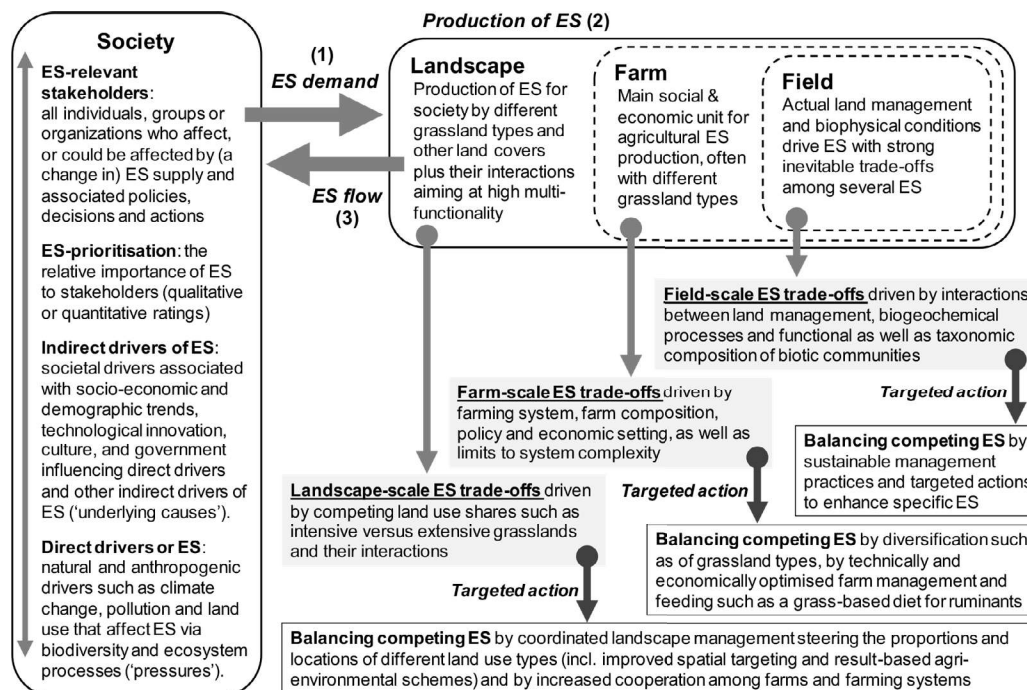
Society

ES-relevant stakeholders: all individuals, groups or organizations who affect, or could be affected by (a change in) ES supply and associated policies, decisions and actions

ES-prioritisation: the relative importance of ES to stakeholders (qualitative or quantitative ratings)

Indirect drivers of ES: societal drivers associated with socio-economic and demographic trends, technological innovation, culture, and government influencing direct drivers and other indirect drivers of ES ('underlying causes').

Direct drivers or ES: natural and anthropogenic drivers such as climate change, pollution and land use that affect ES via biodiversity and ecosystem processes ('pressures').

(1)
ES demand

ES flow
(3)

Production of ES (2)

Landscape
Production of ES for society by different grassland types and other land covers plus their interactions aiming at high multifunctionality

Farm
Main social & economic unit for agricultural ES production, often with different grassland types

Field
Actual land management and biophysical conditions drive ES with strong inevitable trade-offs among several ES

Field-scale ES trade-offs driven by interactions between land management, biogeochemical processes and functional as well as taxonomic composition of biotic communities

Targeted action

Balancing competing ES by sustainable management practices and targeted actions to enhance specific ES

Farm-scale ES trade-offs driven by farming system, farm composition, policy and economic setting, as well as limits to system complexity

Targeted action

Balancing competing ES by diversification such as of grassland types, by technically and economically optimised farm management and feeding such as a grass-based diet for ruminants

Landscape-scale ES trade-offs driven by competing land use shares such as intensive versus extensive grasslands and their interactions

Targeted action

Balancing competing ES by coordinated landscape management steering the proportions and locations of different land use types (incl. improved spatial targeting and result-based agri-environmental schemes) and by increased cooperation among farms and farming systems